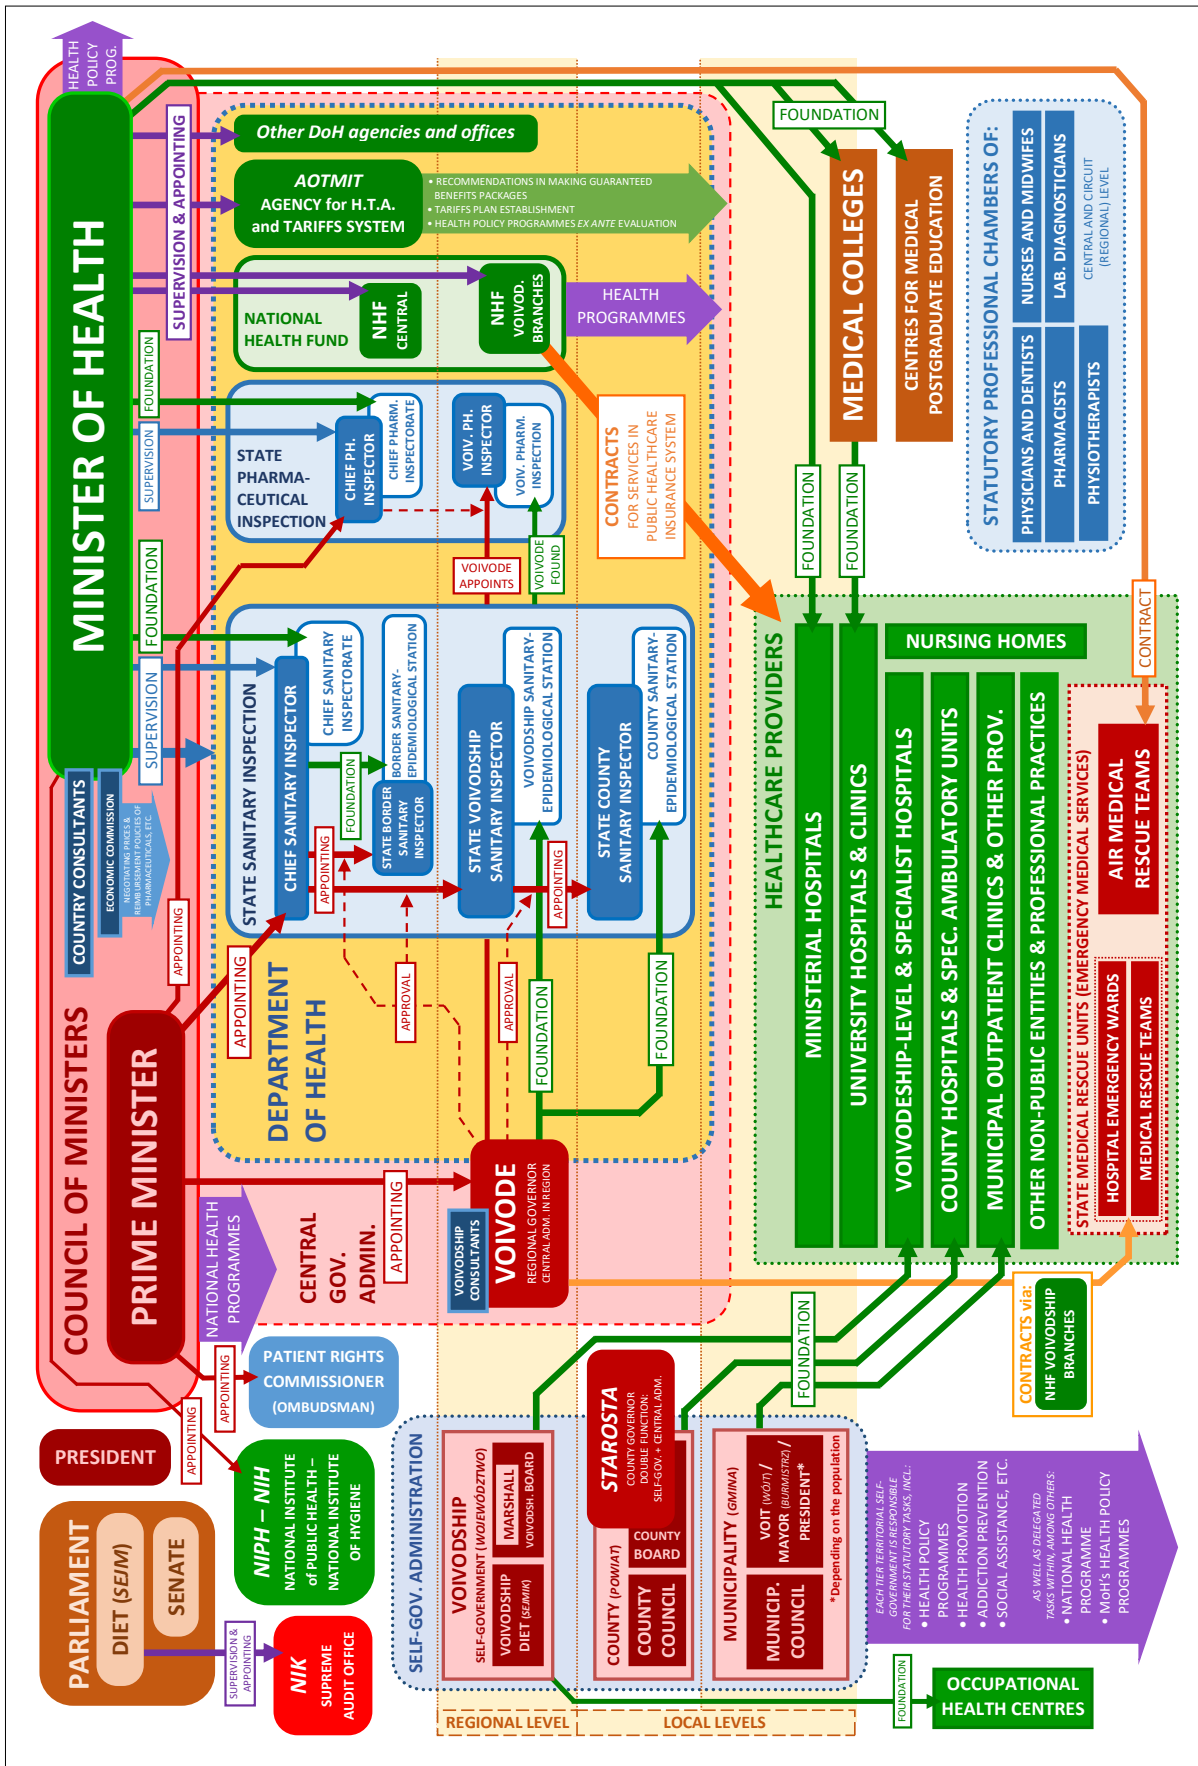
HEALTH POLICY PROG.

MINISTER OF HEALTH

SUPERVISION & APPOINTING

Other DoH agencies and offices

AOTMIT
AGENCY for H.T.A. and TARIFFS SYSTEM

• RECOMMENDATIONS IN MAKING GUARANTEED BENEFITS PACKAGES
• TARIFFS PLAN ESTABLISHMENT
• HEALTH POLICY PROGRAMMES EX ANTE EVALUATION

NATIONAL HEALTH FUND

NHF CENTRAL

NHF VOIVOD. BRANCHES

HEALTH PROGRAMMES

FOUNDATION

MEDICAL COLLEGES

CENTRES FOR MEDICAL POSTGRADUATE EDUCATION

STATUTORY PROFESSIONAL CHAMBERS OF:

PHYSICIANS AND DENTISTS

NURSES AND MIDWIFES

LAB. DIAGNOSTICIANS

CENTRAL AND CIRCUIT (REGIONAL) LEVEL

PHARMACISTS

PHYSIOTHERAPISTS

FOUNDATION

SUPERVISION

STATE PHARMA-CEUTICAL INSPECTION

CHIEF PH. INSPECTOR

CHIEF PHARM. INSPECTORATE

VOIV. PH. INSPECTOR

VOIV. PHARM. INSPECTION

CONTRACTS FOR SERVICES IN PUBLIC HEALTHCARE INSURANCE SYSTEM

VOIVODE APPOINTS

VOIVODE FOUND

FOUNDATION

FOUNDATION

SUPERVISION

STATE SANITARY INSPECTION

CHIEF SANITARY INSPECTOR

CHIEF SANITARY INSPECTORATE

BORDER SANITARY-EPIDEMIOLOGICAL STATION

FOUNDATION

STATE BORDER SANITARY INSPECTOR

APPOINTING

STATE VOIVODSHIP SANITARY INSPECTOR

VOIVODSHIP SANITARY-EPIDEMIOLOGICAL STATION

APPOINTING

STATE COUNTY SANITARY INSPECTOR

COUNTY SANITARY-EPIDEMIOLOGICAL STATION

HEALTHCARE PROVIDERS

NURSING HOMES

MINISTERIAL HOSPITALS

UNIVERSITY HOSPITALS & CLINICS

VOIVODESHIP-LEVEL & SPECIALIST HOSPITALS

COUNTY HOSPITALS & SPEC. AMBULATORY UNITS

MUNICIPAL OUTPATIENT CLINICS & OTHER PROV.

OTHER NON-PUBLIC ENTITIES & PROFESSIONAL PRACTICES

CONTRACT

STATE MEDICAL RESCUE UNITS (EMERGENCY MEDICAL SERVICES)

AIR MEDICAL RESCUE TEAMS

HOSPITAL EMERGENCY WARDS

MEDICAL RESCUE TEAMS

COUNTRY CONSULTANTS

ECONOMIC COMMISSION

NEGOTIATING PRICES & REIMBURSEMENT POLICIES OF PHARMACEUTICALS, ETC.

APPOINTING

APPOINTING

APPROVAL

APPROVAL

FOUNDATION

FOUNDATION

DEPARTMENT OF HEALTH

COUNCIL OF MINISTERS

PRIME MINISTER

APPOINTING

VOIVODE
REGIONAL GOVERNOR CENTRAL ADM. IN REGION

VOIVODSHIP CONSULTANTS

NATIONAL HEALTH PROGRAMMES

CENTRAL GOV. ADMIN.

PATIENT RIGHTS COMMISSIONER (OMBUDSMAN)

APPOINTING

APPOINTING

FOUNDATION

CONTRACTS via:
NHF VOIVODSHIP BRANCHES

PRESIDENT

NIPH – NIH
NATIONAL INSTITUTE of PUBLIC HEALTH – NATIONAL INSTITUTE OF HYGIENE

PARLIAMENT
DIET (SEJM)
SENATE

SUPERVISION & APPOINTING

NIK
SUPREME AUDIT OFFICE

SELF-GOV. ADMINISTRATION

VOIVODSHIP
SELF-GOVERNMENT (WOJEWÓDZTWO)

VOIVODSHIP DIET (SEJMIK)

MARSHALL
VOIVODSH. BOARD

STAROSTA
COUNTY GOVERNOR DOUBLE FUNCTION: SELF-GOV. + CENTRAL ADM.

COUNTY (POWIAT)

COUNTY COUNCIL

COUNTY BOARD

MUNICIPALITY (GMINA)

MUNICIP. COUNCIL

VOIT (WÓJT) / MAYOR (BURMISTRZ) / PRESIDENT*

*Depending on the population

EACH TIER TERRITORIAL SELF-GOVERNMENT IS RESPONSIBLE FOR THE STATUTORY TASKS, INCL.:
• HEALTH POLICY PROGRAMMES
• HEALTH PROMOTION
• ADDICTION PREVENTION
• SOCIAL ASSISTANCE, ETC.
AS WELL AS DELEGATED TASKS WITHIN, AMONG OTHERS:
• NATIONAL HEALTH PROGRAMME
• MoH's HEALTH POLICY PROGRAMMES

FOUNDATION

OCCUPATIONAL HEALTH CENTRES

REGIONAL LEVEL

LOCAL LEVELS